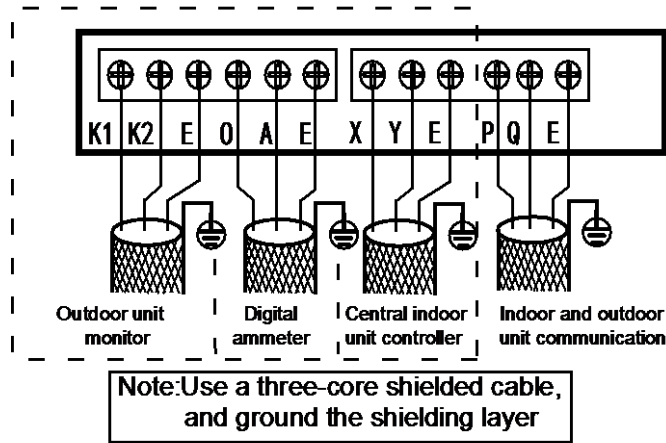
K1 K2 E O A E X Y E P Q E

Outdoor unit monitor

Digital ammeter

Central indoor unit controller

Indoor and outdoor unit communication

Note:Use a three-core shielded cable, and ground the shielding layer